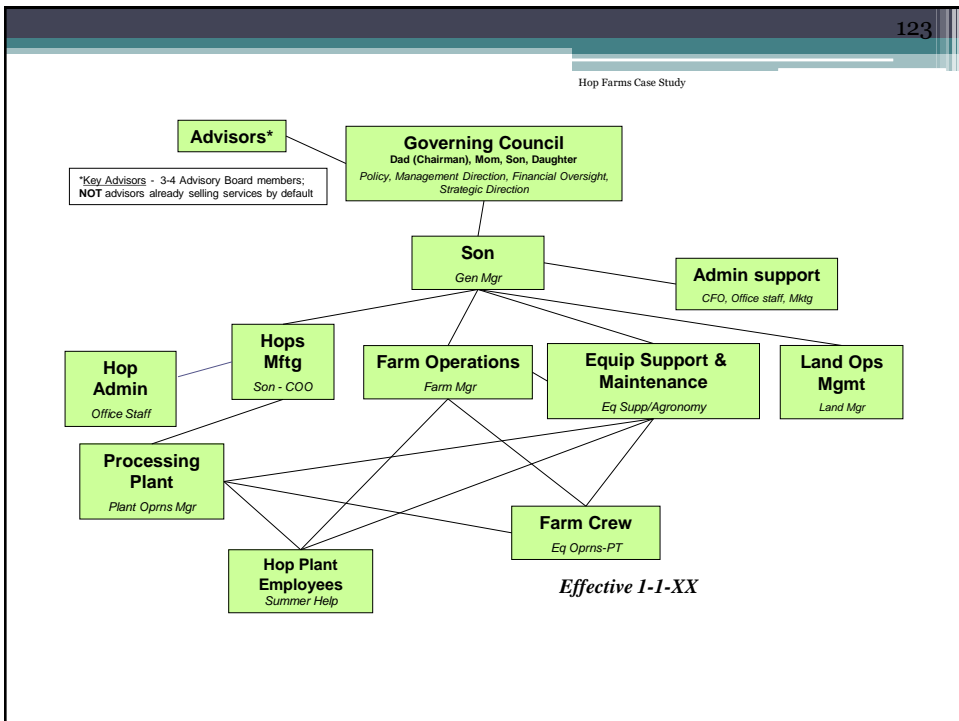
123

Hop Farms Case Study

Advisors*

*Key Advisors - 3-4 Advisory Board members; NOT advisors already selling services by default

Governing Council
Dad (Chairman), Mom, Son, Daughter
Policy, Management Direction, Financial Oversight, Strategic Direction

Son
Gen Mgr

Admin support
CFO, Office staff, Mktg

Hop Admin
Office Staff

Hops Mftg
Son - COO

Farm Operations
Farm Mgr

Equip Support & Maintenance
Eq Supp/Agronomy

Land Ops Mgmt
Land Mgr

Processing Plant
Plant Oprns Mgr

Farm Crew
Eq Oprns-PT

Hop Plant Employees
Summer Help

Effective 1-1-XX